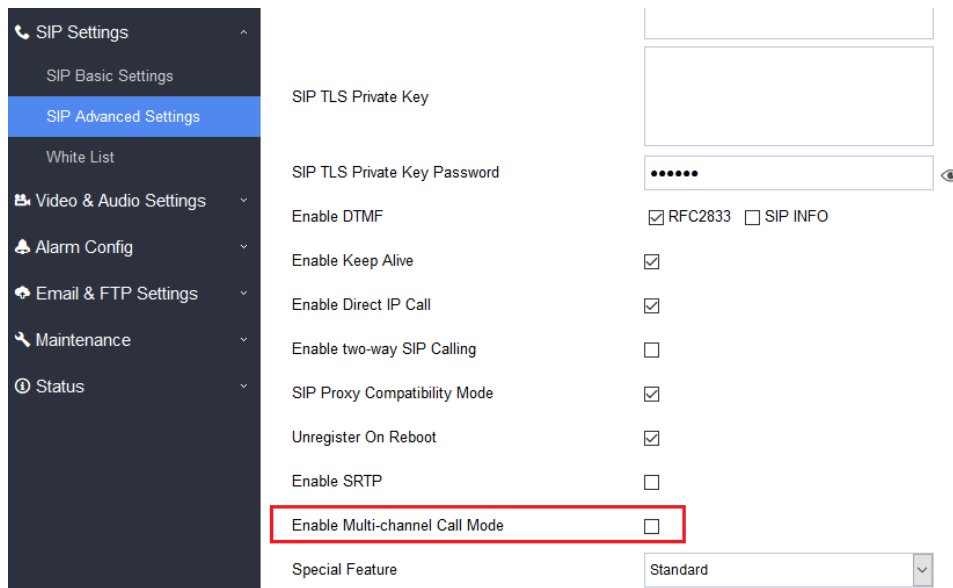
SIP Settings
SIP Basic Settings
SIP Advanced Settings
White List
Video & Audio Settings
Alarm Config
Email & FTP Settings
Maintenance
Status

SIP TLS Private Key
SIP TLS Private Key Password ••••••
Enable DTMF RFC2833 SIP INFO
Enable Keep Alive
Enable Direct IP Call
Enable two-way SIP Calling
SIP Proxy Compatibility Mode
Unregister On Reboot
Enable SRTP
Enable Multi-channel Call Mode
Special Feature Standard